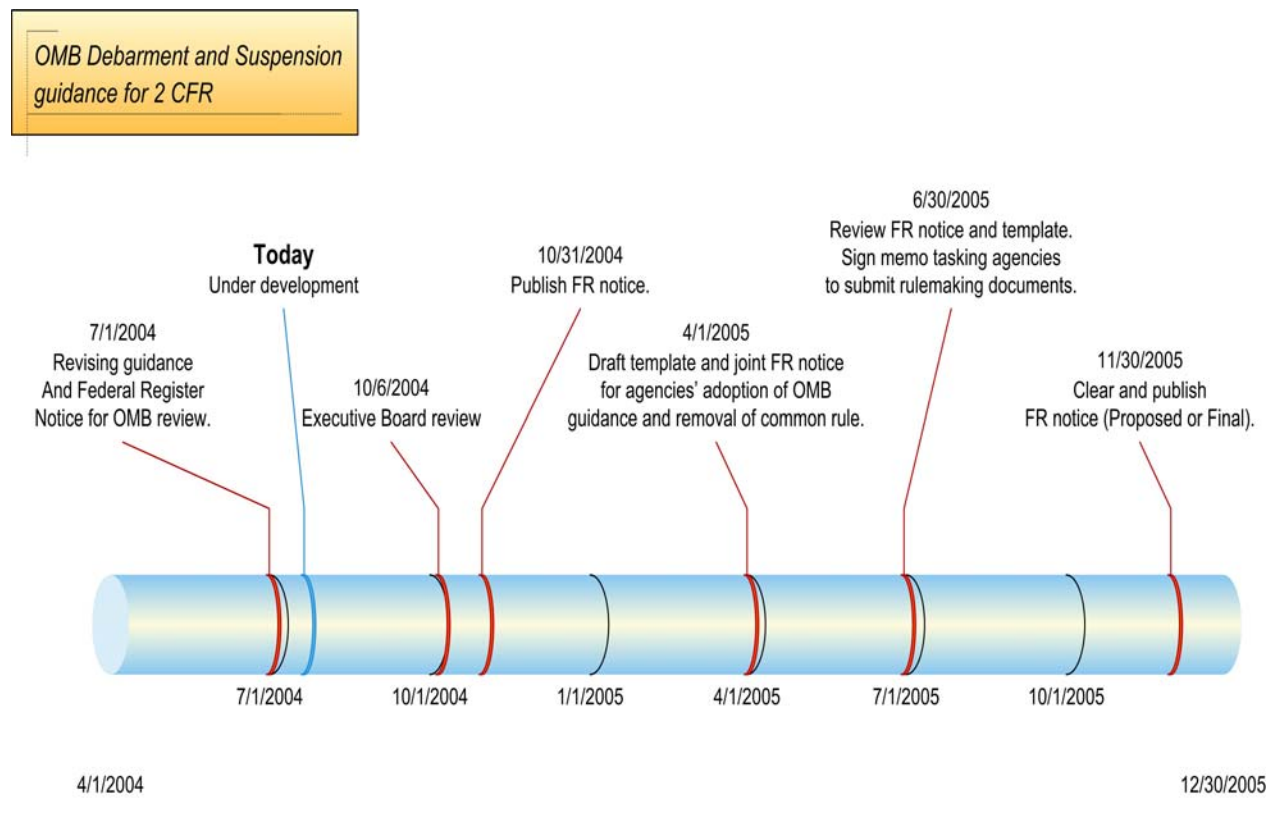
OMB Debarment and Suspension guidance for 2 CFR

Today
Under development

10/31/2004
Publish FR notice.

6/30/2005
Review FR notice and template. Sign memo tasking agencies to submit rulemaking documents.

7/1/2004
Revising guidance And Federal Register Notice for OMB review.

10/6/2004
Executive Board review

4/1/2005
Draft template and joint FR notice for agencies' adoption of OMB guidance and removal of common rule.

11/30/2005
Clear and publish FR notice (Proposed or Final).

7/1/2004

10/1/2004

1/1/2005

4/1/2005

7/1/2005

10/1/2005

4/1/2004

12/30/2005